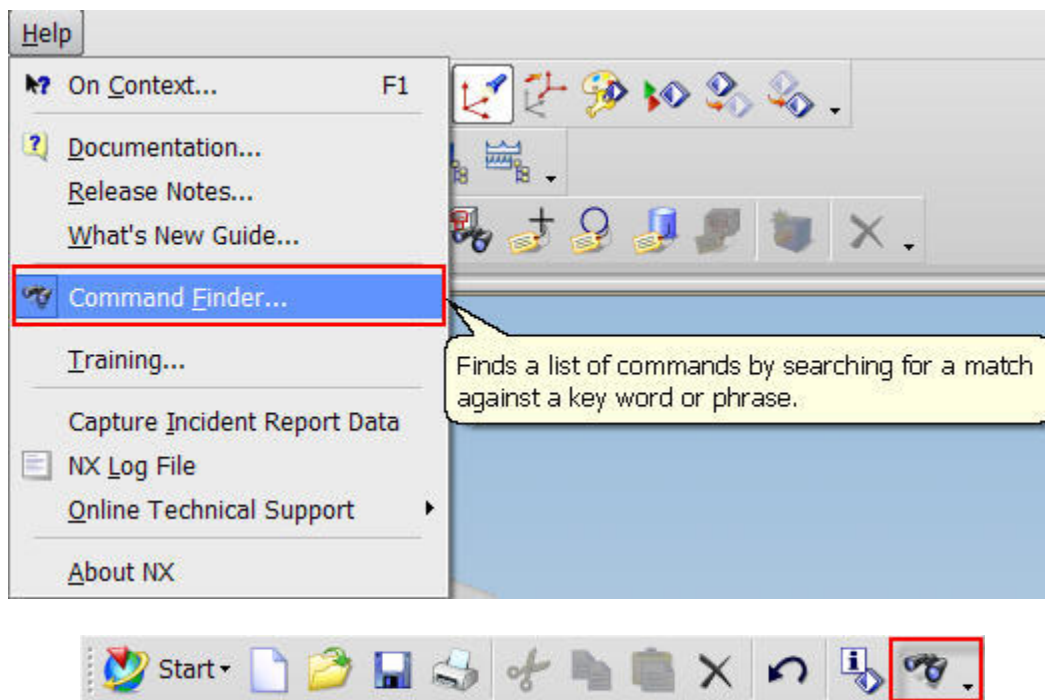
Help

On Context... F1

Documentation...

Release Notes...

What's New Guide...

Command Finder...

Training...

Capture Incident Report Data

NX Log File

Online Technical Support

About NX

Finds a list of commands by searching for a match against a key word or phrase.

Start